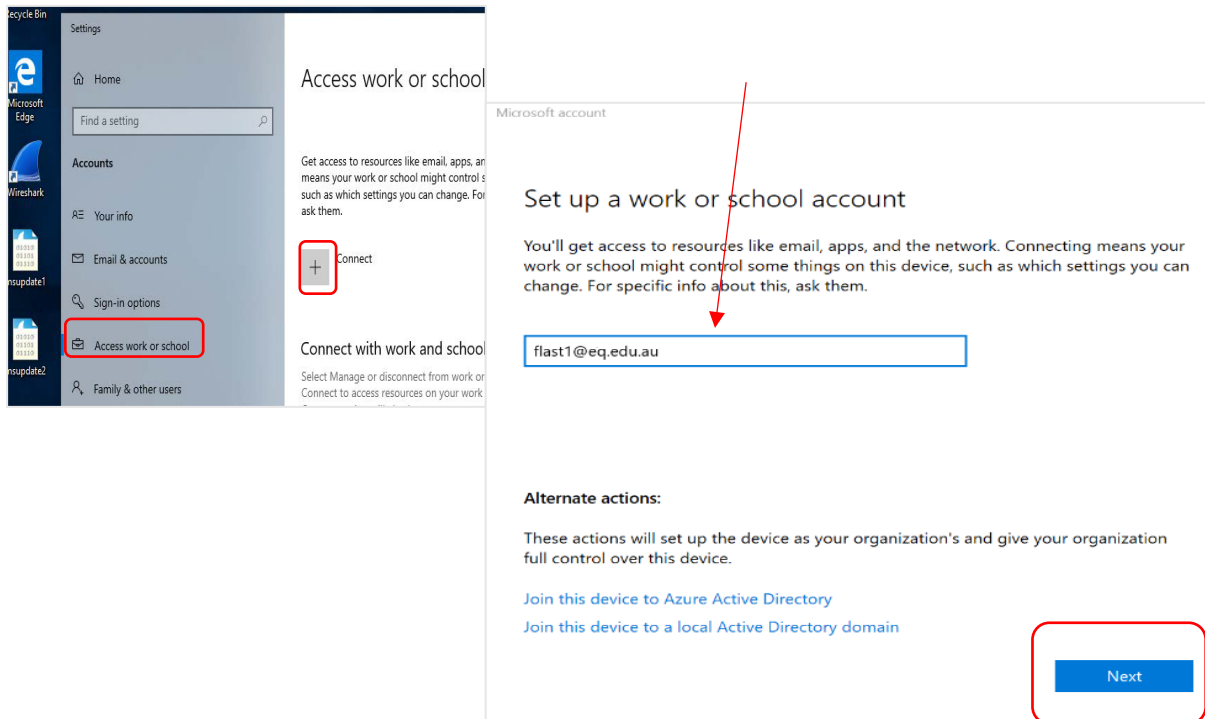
Recycle Bin

Microsoft Edge

Wireshark

nsupdate1

nsupdate2

Settings

Home

Find a setting

Accounts

Your info

Email & accounts

Sign-in options

Access work or school

Family & other users

Access work or school

Get access to resources like email, apps, an means your work or school might control s such as which settings you can change. For ask them.

Connect

Connect with work and school

Select Manage or disconnect from work or Connect to access resources on your work

Microsoft account

Set up a work or school account

You'll get access to resources like email, apps, and the network. Connecting means your work or school might control some things on this device, such as which settings you can change. For specific info about this, ask them.

flast1@eq.edu.au

Alternate actions:

These actions will set up the device as your organization's and give your organization full control over this device.

Join this device to Azure Active Directory

Join this device to a local Active Directory domain

Next